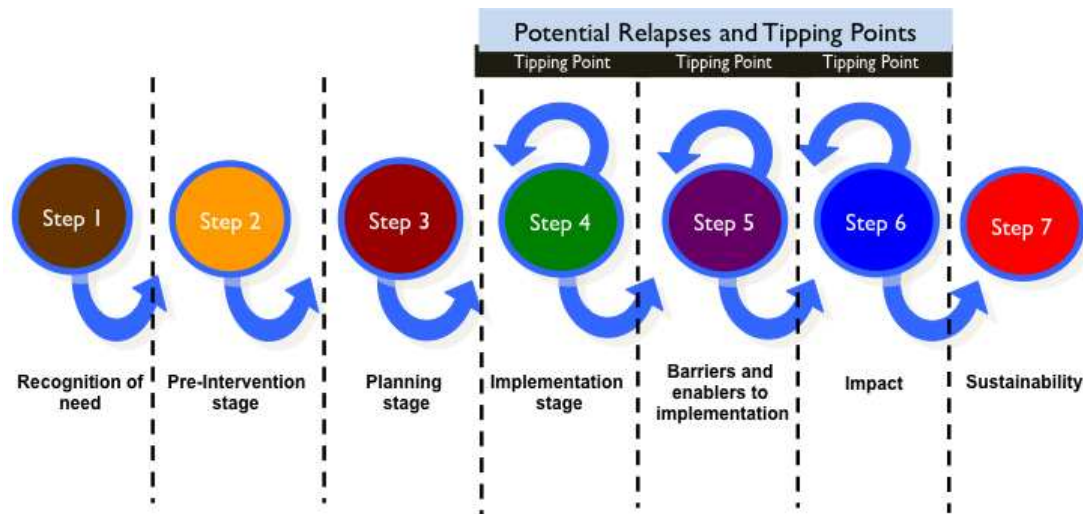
Potential Relapses and Tipping Points

Tipping Point

Tipping Point

Tipping Point

Step 1

Step 2

Step 3

Step 4

Step 5

Step 6

Step 7

Recognition of need

Pre-Intervention stage

Planning stage

Implementation stage

Barriers and enablers to implementation

Impact

Sustainability